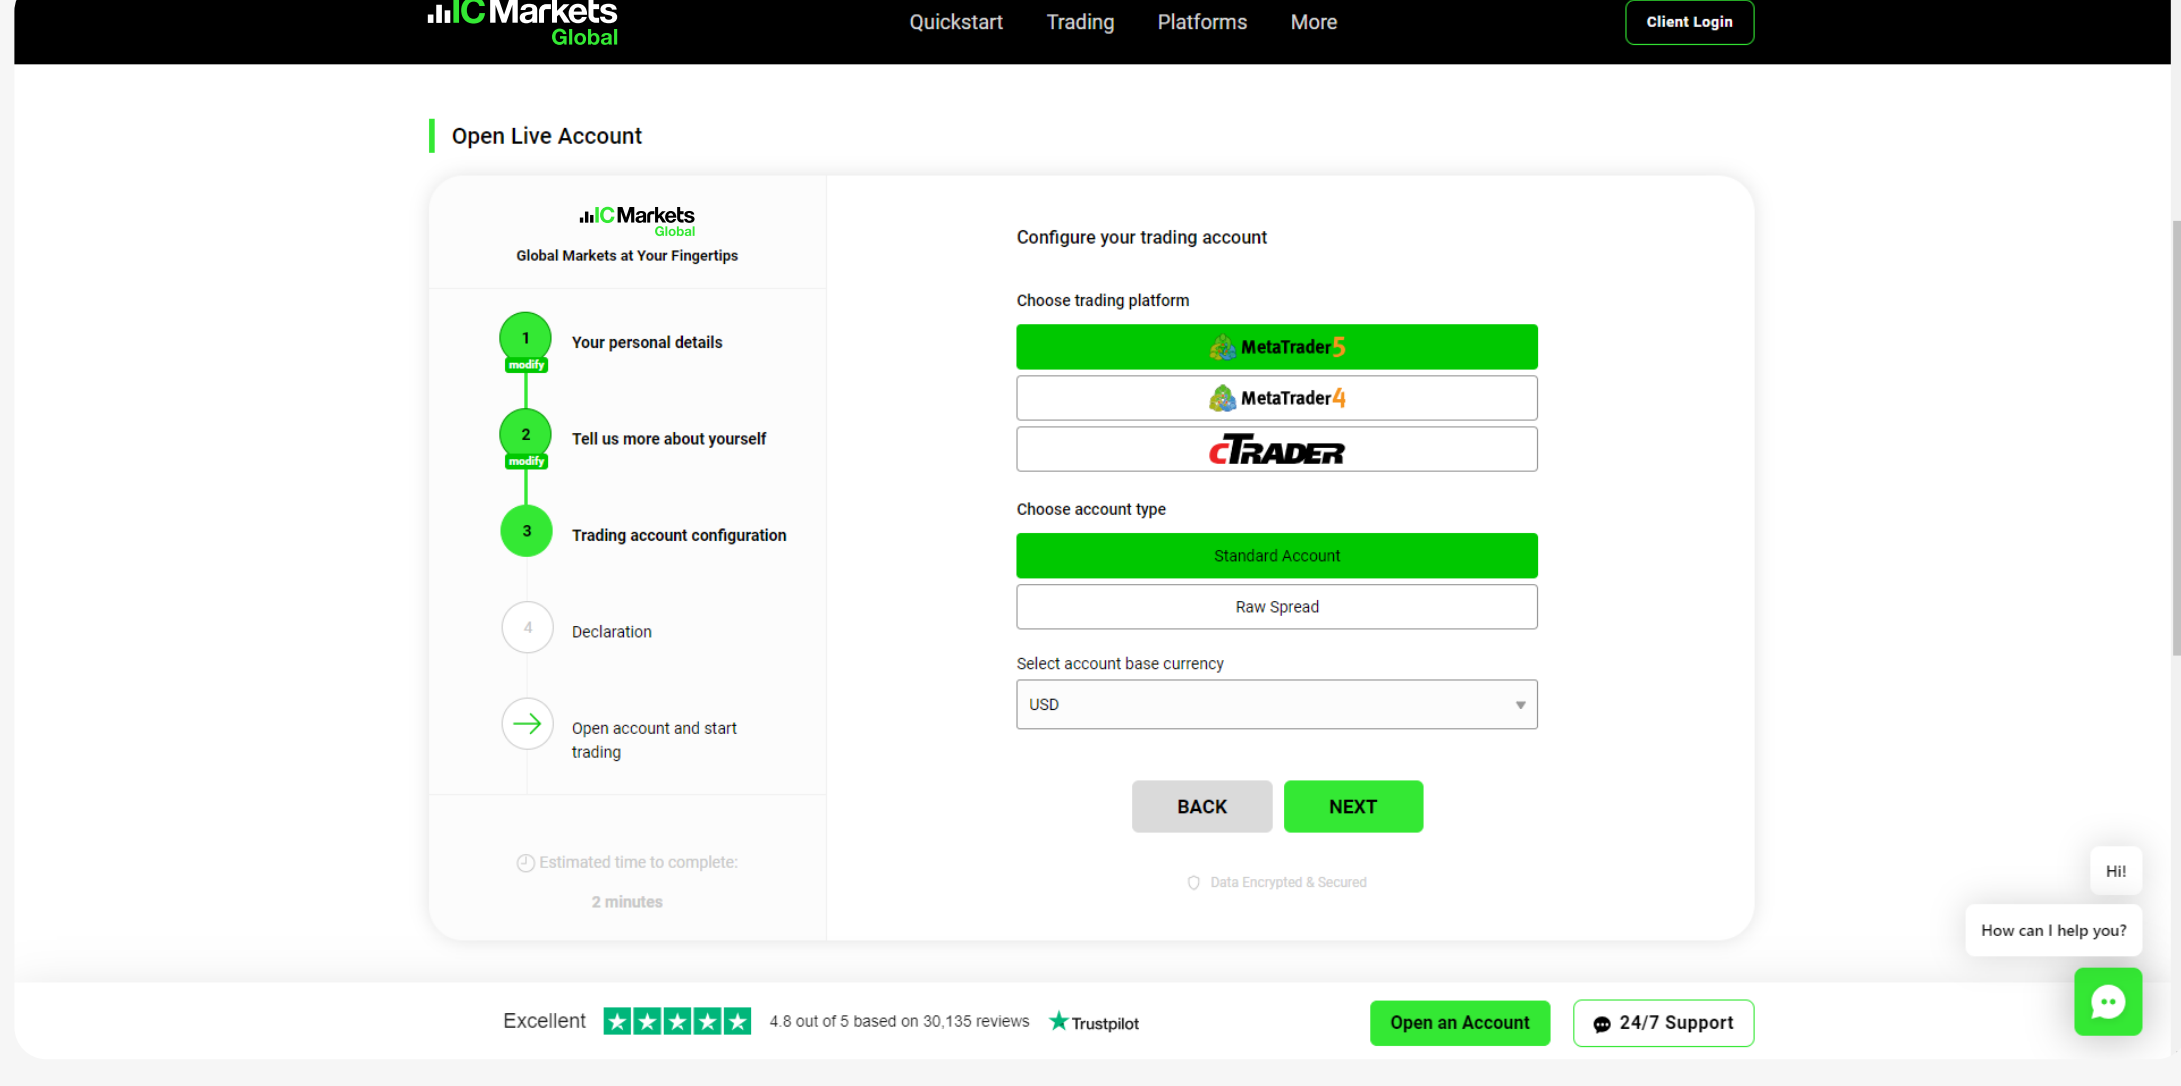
ICMarkets Global

Quickstart Trading Platforms More

Client Login

Open Live Account

ICMarkets Global

Global Markets at Your Fingertips

1 modify Your personal details

2 modify Tell us more about yourself

3 Trading account configuration

4 Declaration

Open account and start trading

Estimated time to complete:

2 minutes

Configure your trading account

Choose trading platform

MetaTrader5

MetaTrader4

cTRADER

Choose account type

Standard Account

Raw Spread

Select account base currency

USD

BACK

NEXT

Data Encrypted & Secured

Hi!

How can I help you?

Excellent 4.8 out of 5 based on 30,135 reviews Trustpilot

Open an Account

24/7 Support